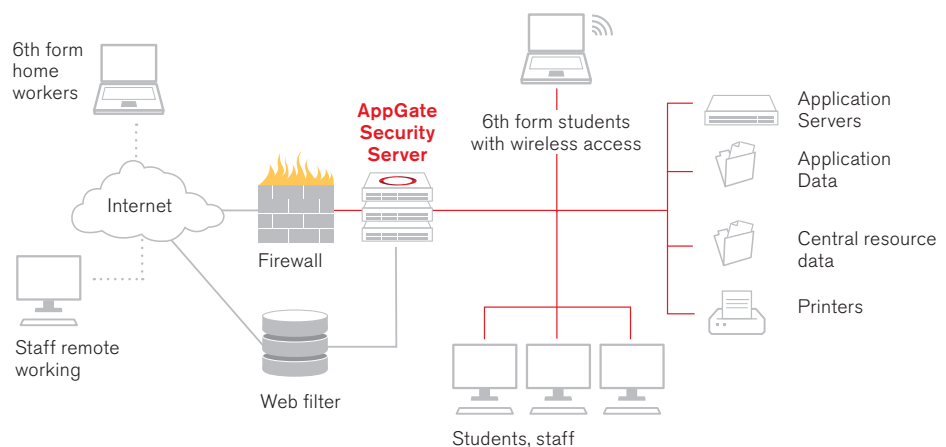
6th form home workers

Internet

Staff remote working

Firewall

Web filter

AppGate Security Server

6th form students with wireless access

Students, staff

Application Servers

Application Data

Central resource data

Printers